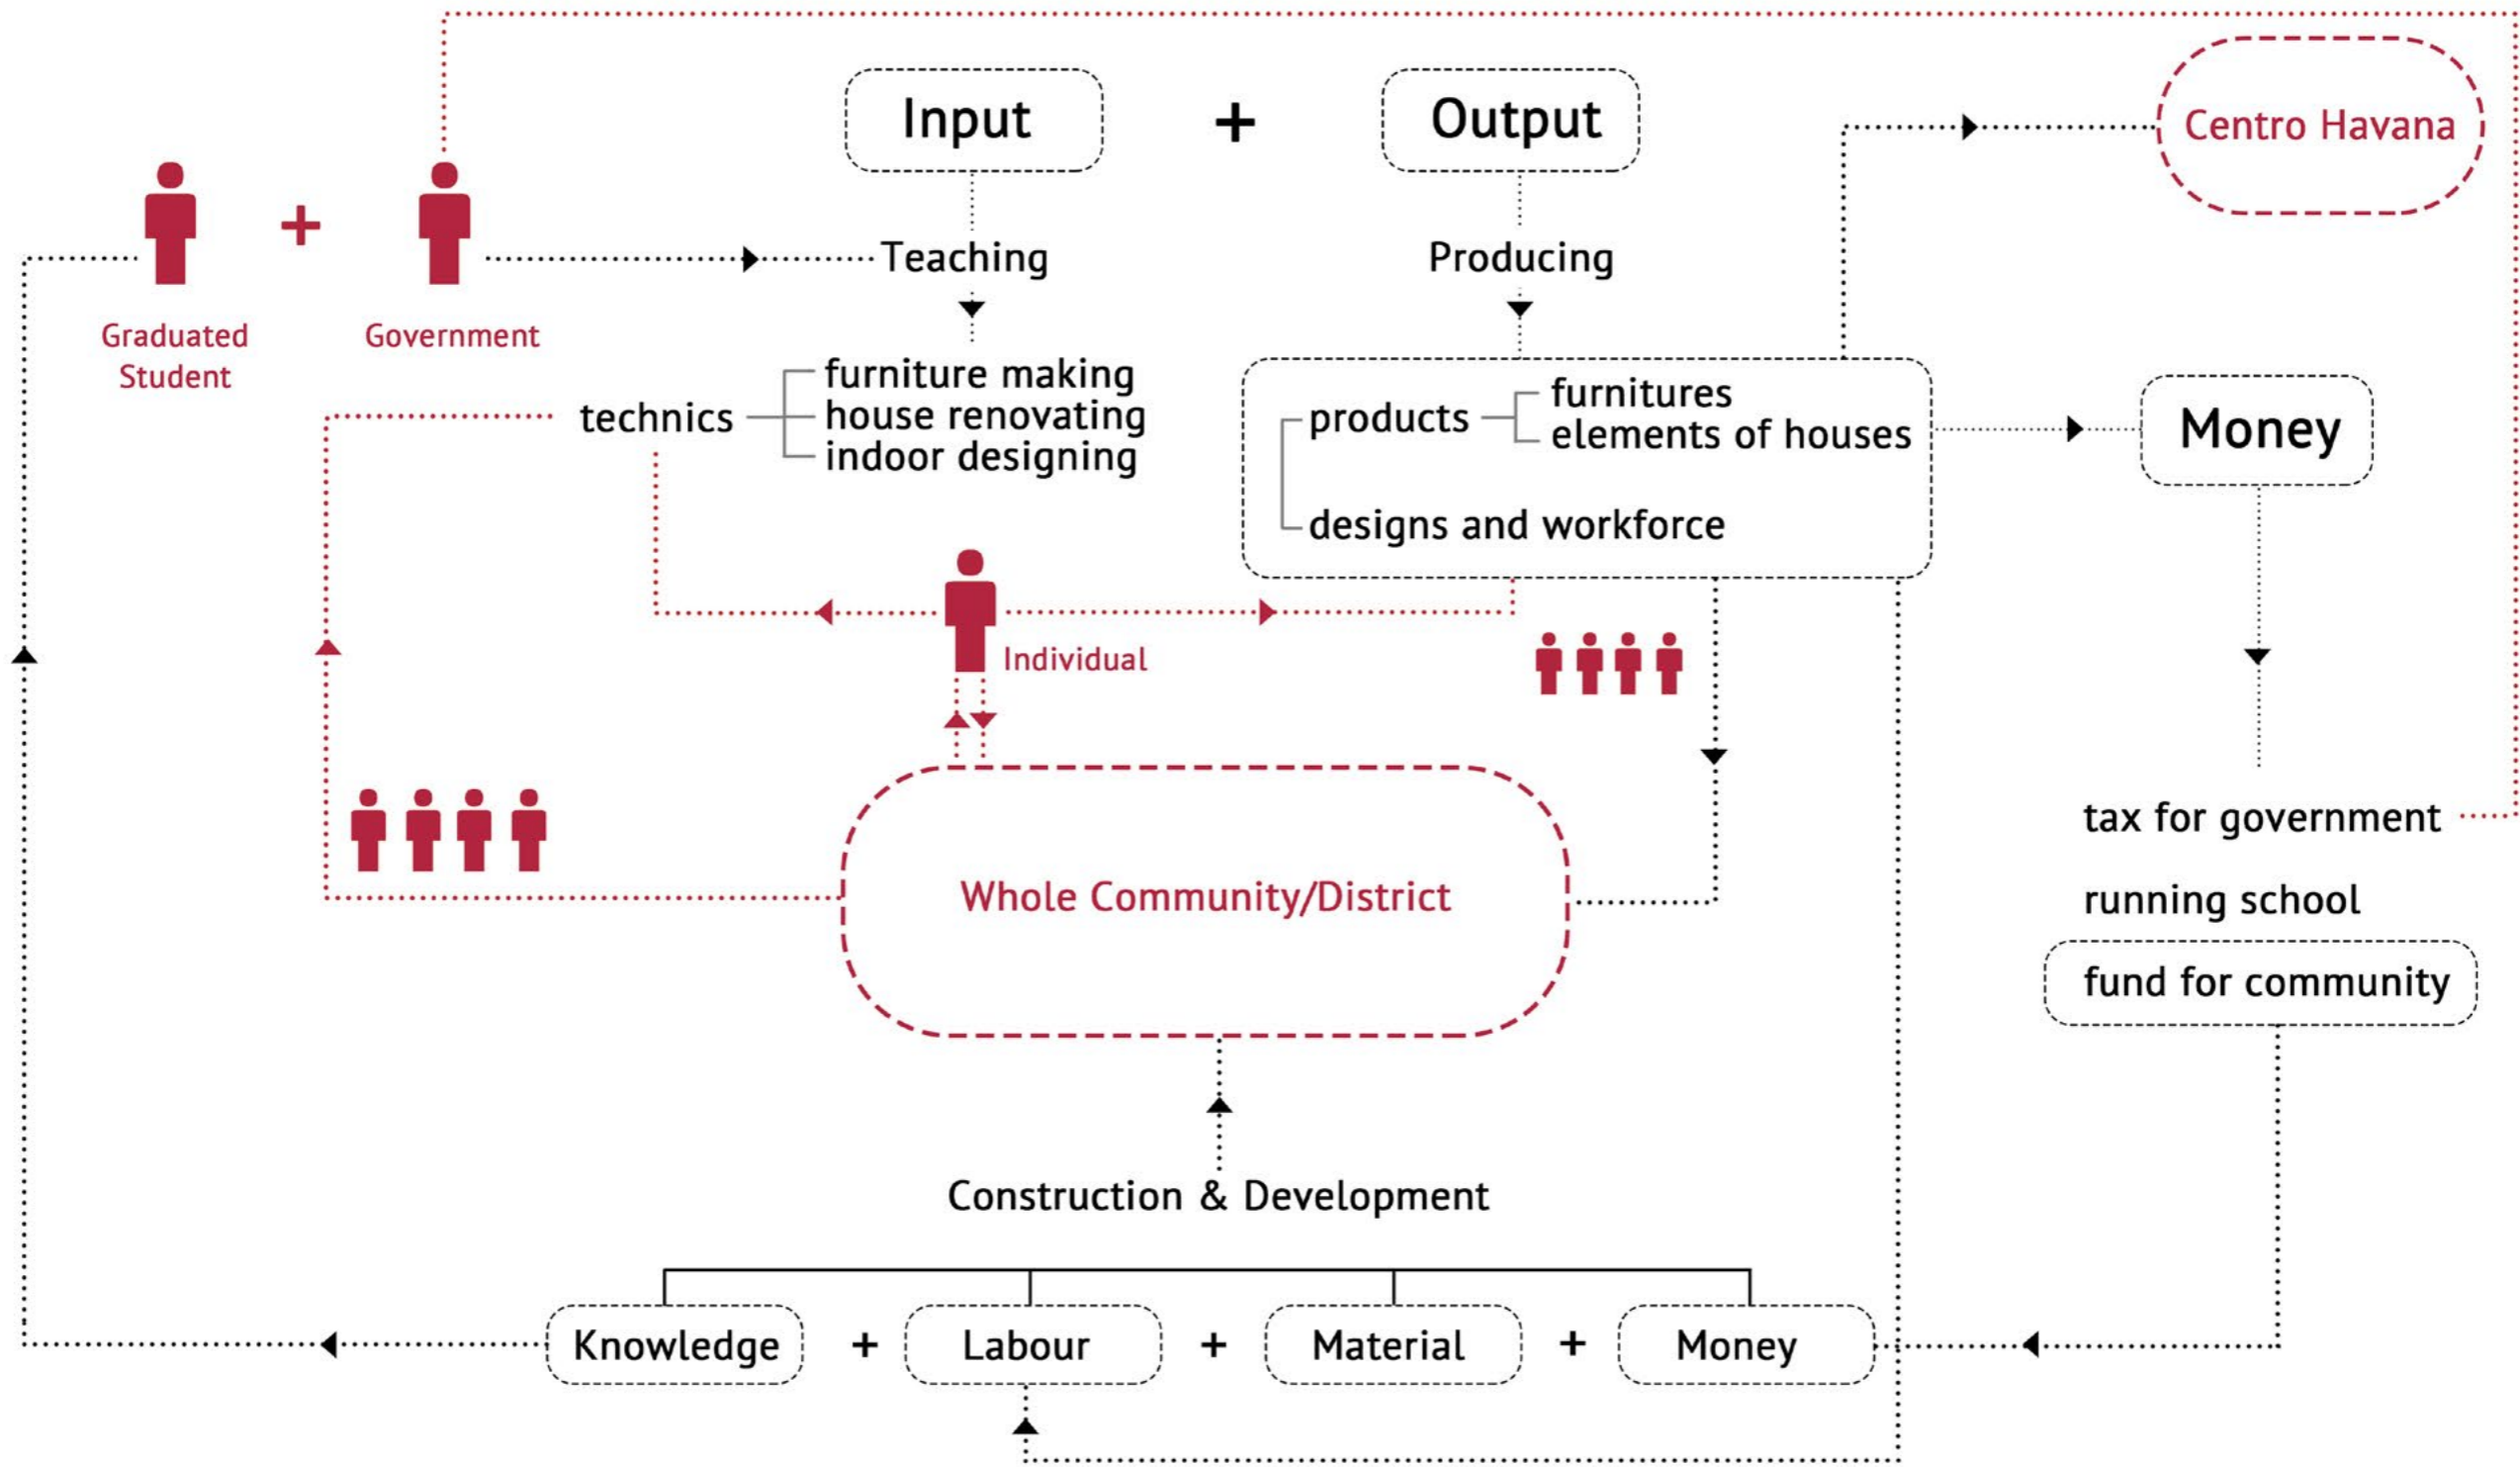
Input + Output

Centro Havana

Graduated Student + Government

Teaching

Producing

technics

furniture making
house renovating
indoor designing

products

furnitures
elements of houses

designs and workforce

Money

Individual

Whole Community/District

tax for government

running school

fund for community

Construction & Development

Knowledge + Labour + Material + Money